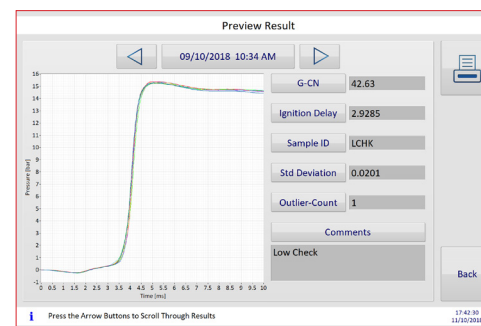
Preview Result

09/10/2018 10:34 AM

16
15
14
13
12
11
10
9
8
7
6
5
4
3
2
1
0
-1

Pressure [bar]

0 0.5 1 1.5 2 2.5 3 3.5 4 4.5 5 5.5 6 6.5 7 7.5 8 8.5 9 9.5 10

Time [ms]

| | |
|---|---|
| G-CN | 42.63 |
| Ignition Delay | 2.9285 |
| Sample ID | LCHK |
| Std Deviation | 0.0201 |
| Outlier-Count | 1 |

Comments

Low Check

Back

Press the Arrow Buttons to Scroll Through Results

17:42:30
11/10/2018